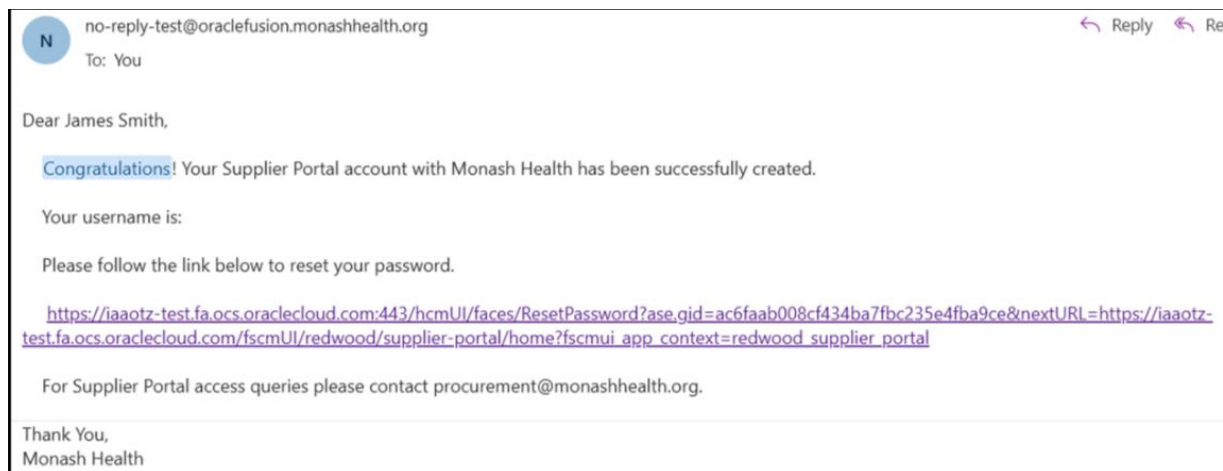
N

no-reply-test@oraclefusion.monashhealth.org

To: You

Reply Re

Dear James Smith,

Congratulations! Your Supplier Portal account with Monash Health has been successfully created.

Your username is:

Please follow the link below to reset your password.

https://iaaotz-test.fa.ocs.oraclecloud.com:443/hcmUI/faces/ResetPassword?ase.gid=ac6faab008cf434ba7fbc235e4fba9ce&nextURL=https://iaaotz-test.fa.ocs.oraclecloud.com/fscmUI/redwood/supplier-portal/home?fscmui_app_context=redwood_supplier_portal

For Supplier Portal access queries please contact procurement@monashhealth.org.

Thank You,
Monash Health